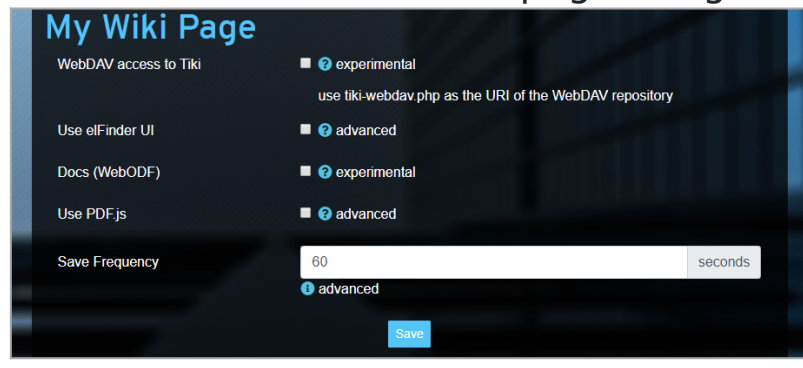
My Wiki Page

WebDAV access to Tiki
experimental
use tiki-webdav.php as the URI of the WebDAV repository

Use elFinder UI
advanced

Docs (WebODF)
experimental

Use PDF.js
advanced

Save Frequency
60
seconds
advanced

Save